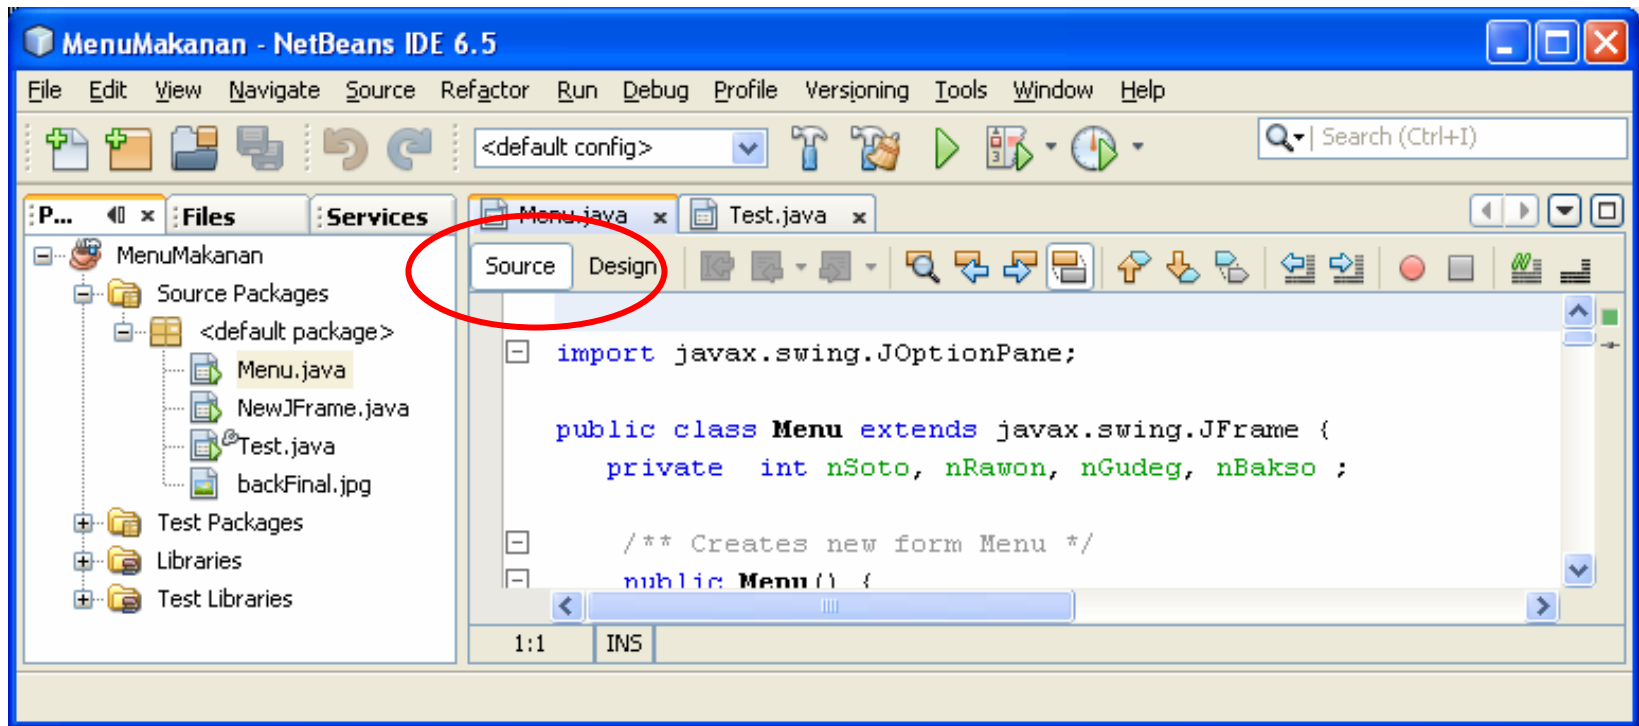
MenuMakanan - NetBeans IDE 6.5

File Edit View Navigate Source Refactor Run Debug Profile Versioning Tools Window Help

<default config>

Search (Ctrl+I)

P... Files Services

MenuMakanan
Source Packages
<default package>
Menu.java
NewJFrame.java
Test.java
backFinal.jpg
Test Packages
Libraries
Test Libraries

Menu.java Test.java

Source Design

import javax.swing.JOptionPane;

public class Menu extends javax.swing.JFrame {
private int nSoto, nRawon, nGudeg, nBakso ;

/** Creates new form Menu */
public Menu() {

1:1 INS